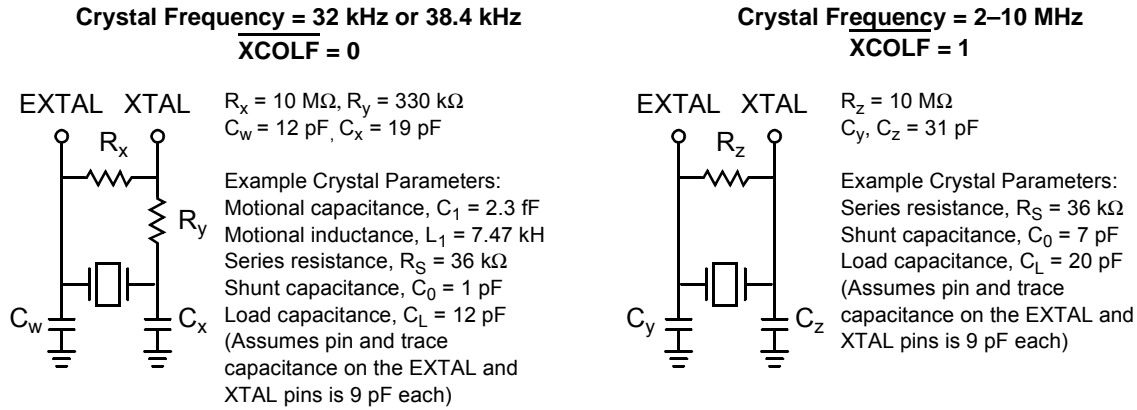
Crystal Frequency = 32 kHz or 38.4 kHz
$\overline{\text{XCOLF}}$ = 0

EXTAL XTAL

$R_x$

$R_y$

$C_w$

$C_x$

$R_x$ = 10 MΩ, $R_y$ = 330 kΩ
$C_w$ = 12 pF, $C_x$ = 19 pF

Example Crystal Parameters:
Motional capacitance, $C_1$ = 2.3 fF
Motional inductance, $L_1$ = 7.47 kH
Series resistance, $R_S$ = 36 kΩ
Shunt capacitance, $C_0$ = 1 pF
Load capacitance, $C_L$ = 12 pF
(Assumes pin and trace capacitance on the EXTAL and XTAL pins is 9 pF each)

Crystal Frequency = 2–10 MHz
$\overline{\text{XCOLF}}$ = 1

EXTAL XTAL

$R_z$

$C_y$

$C_z$

$R_z$ = 10 MΩ
$C_y$, $C_z$ = 31 pF

Example Crystal Parameters:
Series resistance, $R_S$ = 36 kΩ
Shunt capacitance, $C_0$ = 7 pF
Load capacitance, $C_L$ = 20 pF
(Assumes pin and trace capacitance on the EXTAL and XTAL pins is 9 pF each)